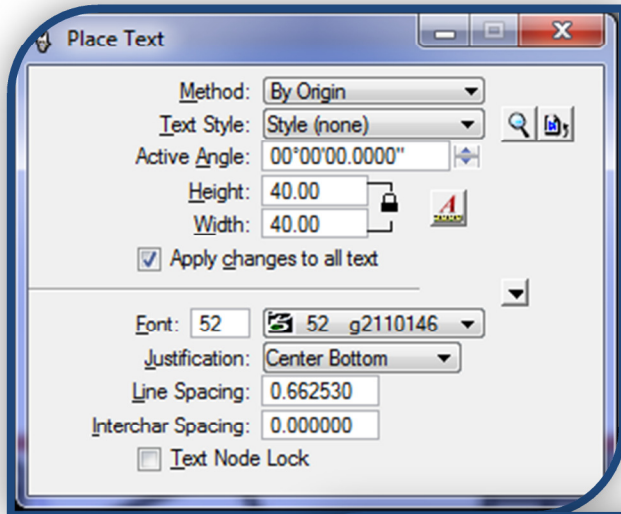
Place Text

Method: By Origin

Text Style: Style (none)

Active Angle: 00°00'00.0000"

Height: 40.00

Width: 40.00

Apply changes to all text

Font: 52 | 52 g2110146

Justification: Center Bottom

Line Spacing: 0.662530

Interchar Spacing: 0.000000

Text Node Lock